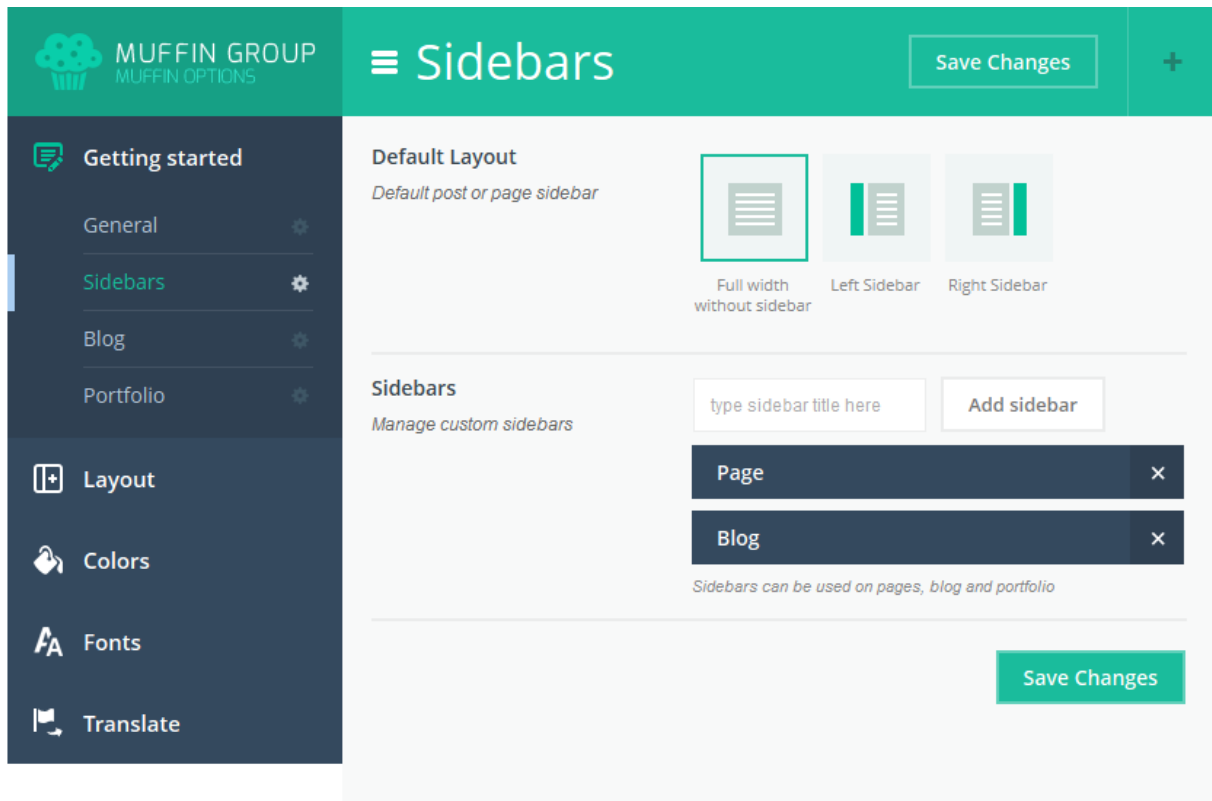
MUFFIN GROUP
MUFFIN OPTIONS

Sidebars

Save Changes

+

Getting started

General

Sidebars

Blog

Portfolio

Layout

Colors

Fonts

Translate

Default Layout

Default post or page sidebar

Full width without sidebar

Left Sidebar

Right Sidebar

Sidebars

Manage custom sidebars

type sidebar title here

Add sidebar

Page ×

Blog ×

Sidebars can be used on pages, blog and portfolio

Save Changes